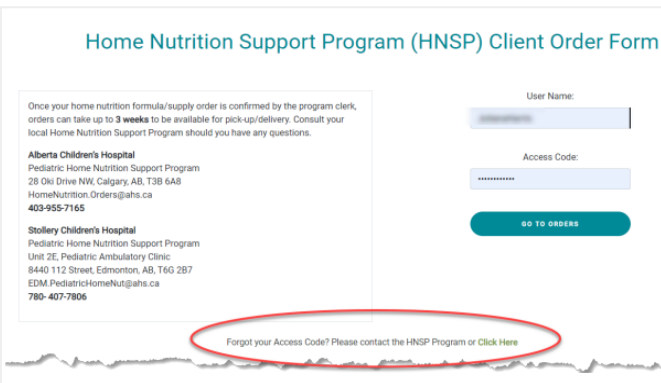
Home Nutrition Support Program (HNSP) Client Order Form

Once your home nutrition formula/supply order is confirmed by the program clerk, orders can take up to **3 weeks** to be available for pick-up/delivery. Consult your local Home Nutrition Support Program should you have any questions.

**Alberta Children's Hospital**
Pediatric Home Nutrition Support Program
28 Oki Drive NW, Calgary, AB, T3B 6A8
HomeNutrition.Orders@ahs.ca
**403-955-7165**

**Stollery Children's Hospital**
Pediatric Home Nutrition Support Program
Unit 2E, Pediatric Ambulatory Clinic
8440 112 Street, Edmonton, AB, T6G 2B7
EDM.PediatricHomeNut@ahs.ca
**780- 407-7806**

User Name:
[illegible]

Access Code:
••••••••••••••

GO TO ORDERS

Forgot your Access Code? Please contact the HNSP Program or Click Here